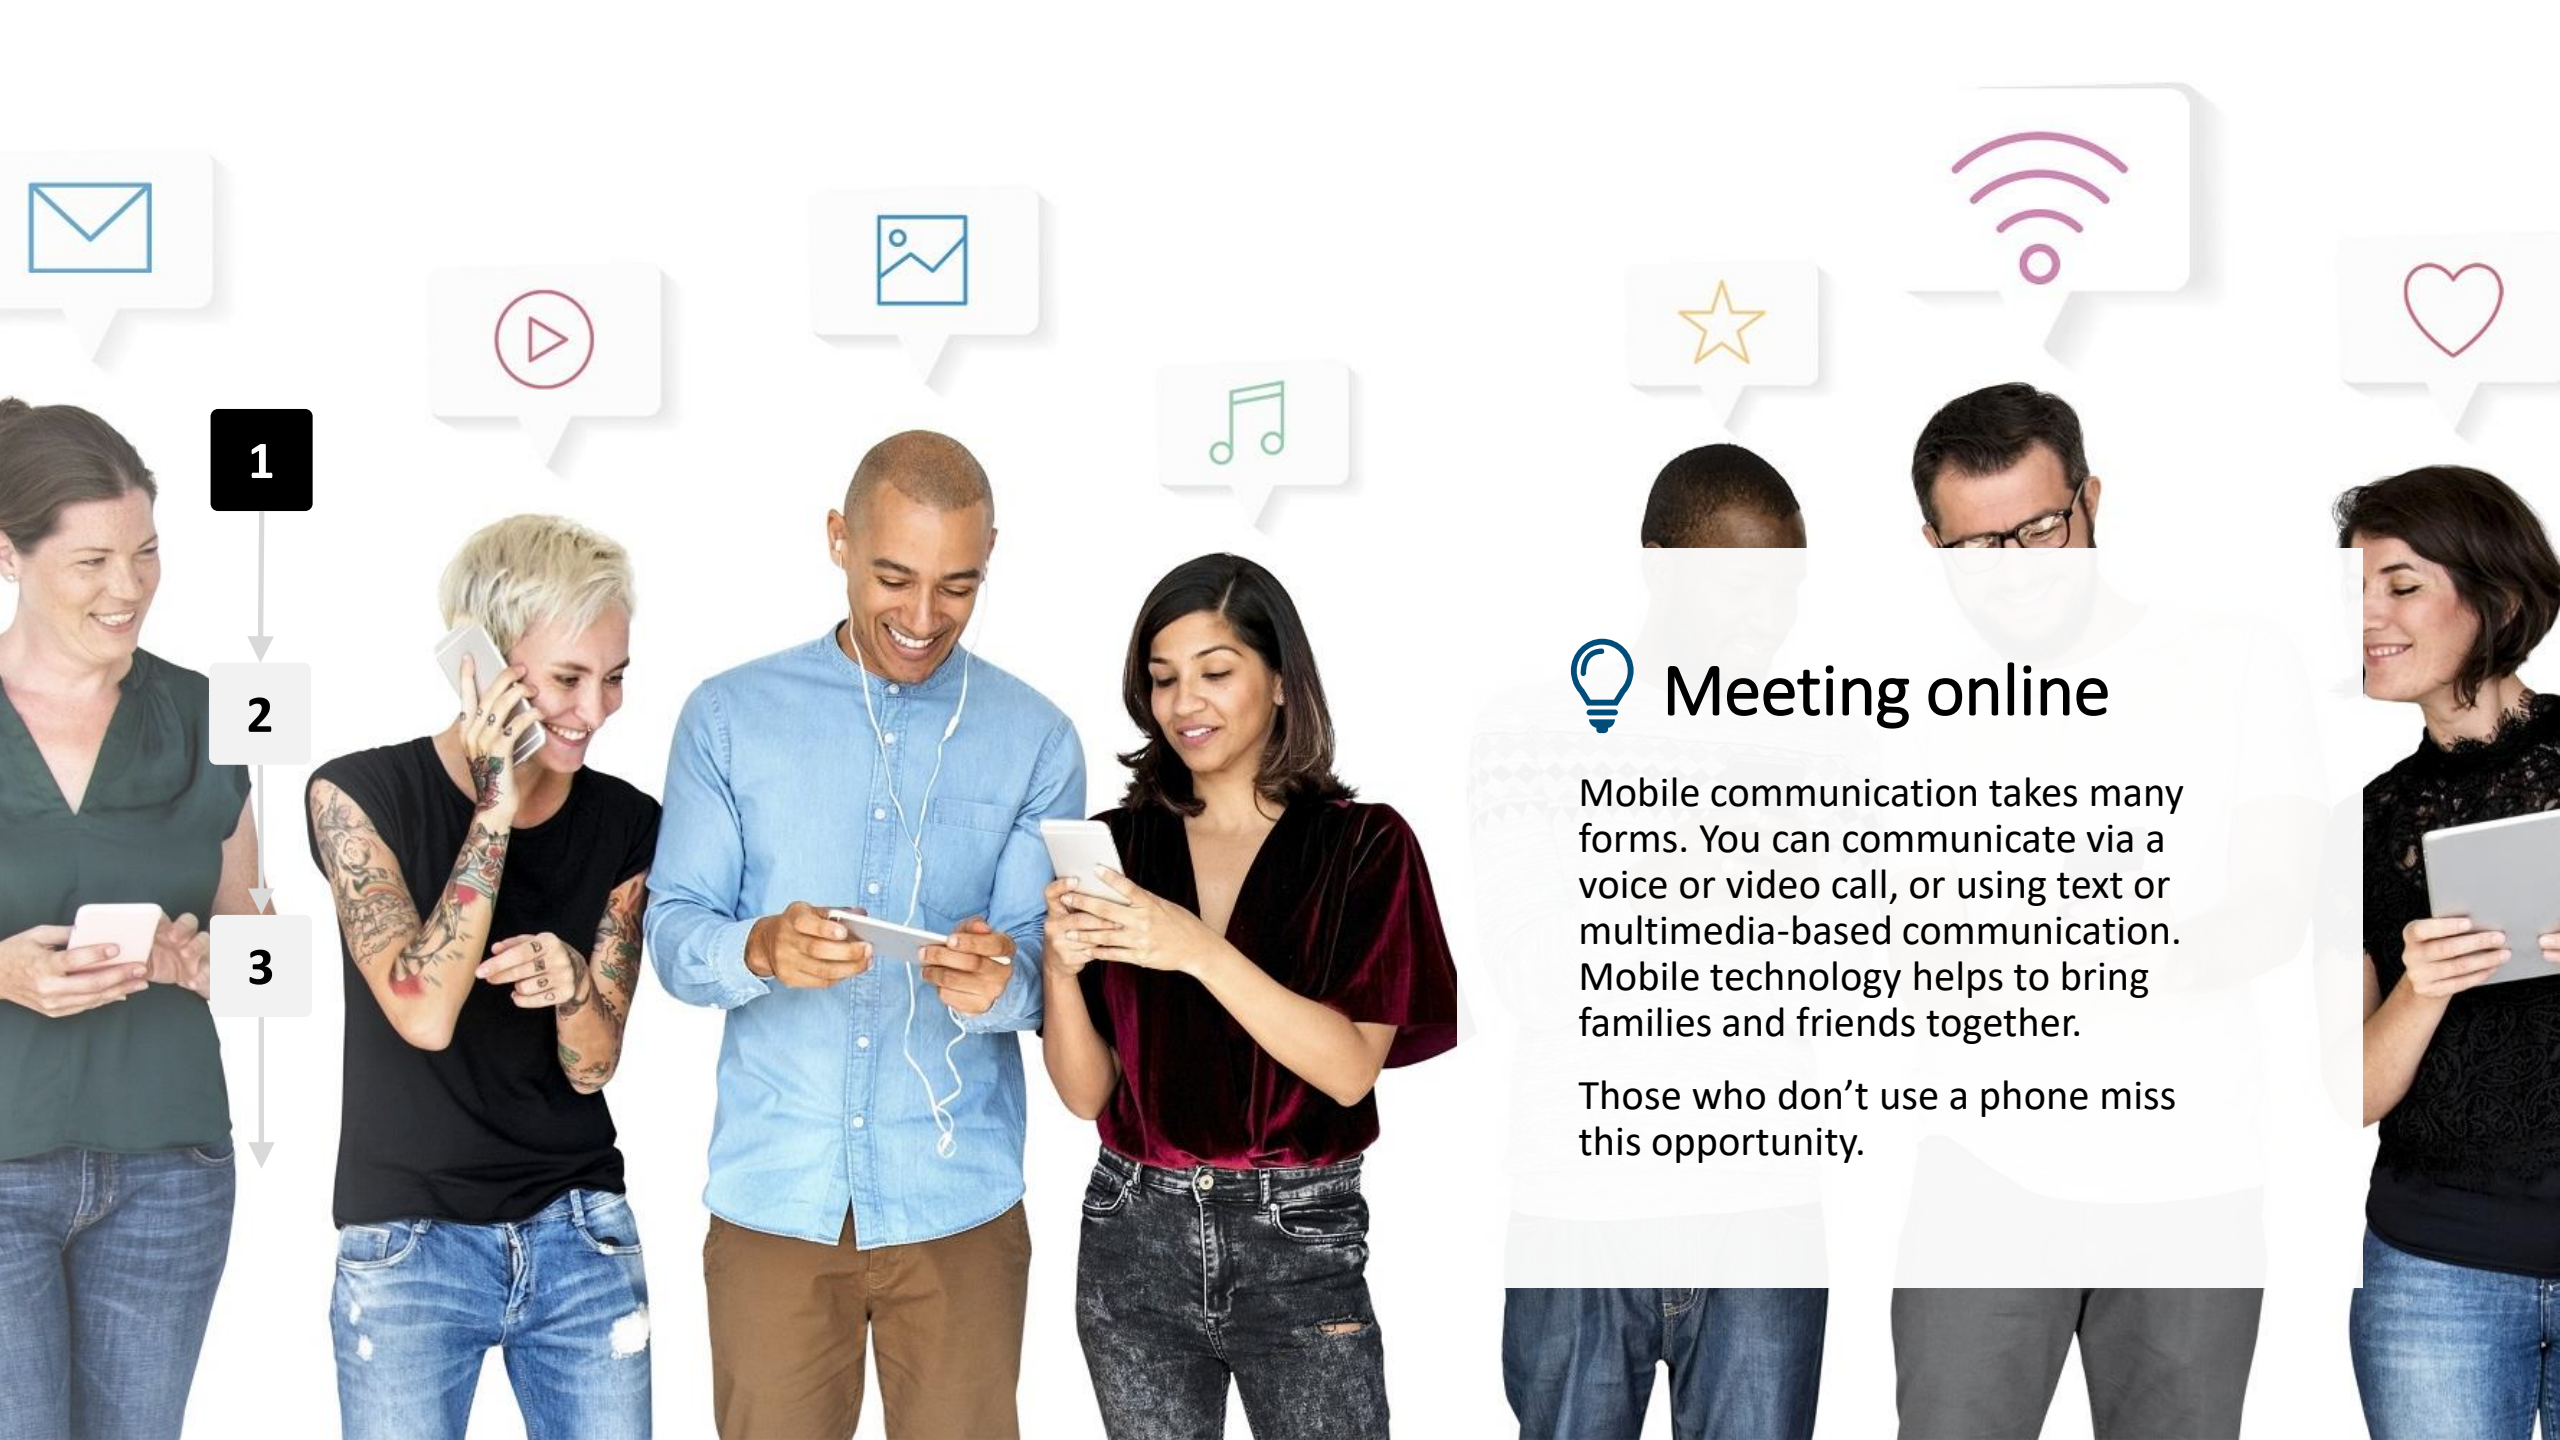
1

2

3

Meeting online

Mobile communication takes many forms. You can communicate via a voice or video call, or using text or multimedia-based communication. Mobile technology helps to bring families and friends together.

Those who don’t use a phone miss this opportunity.